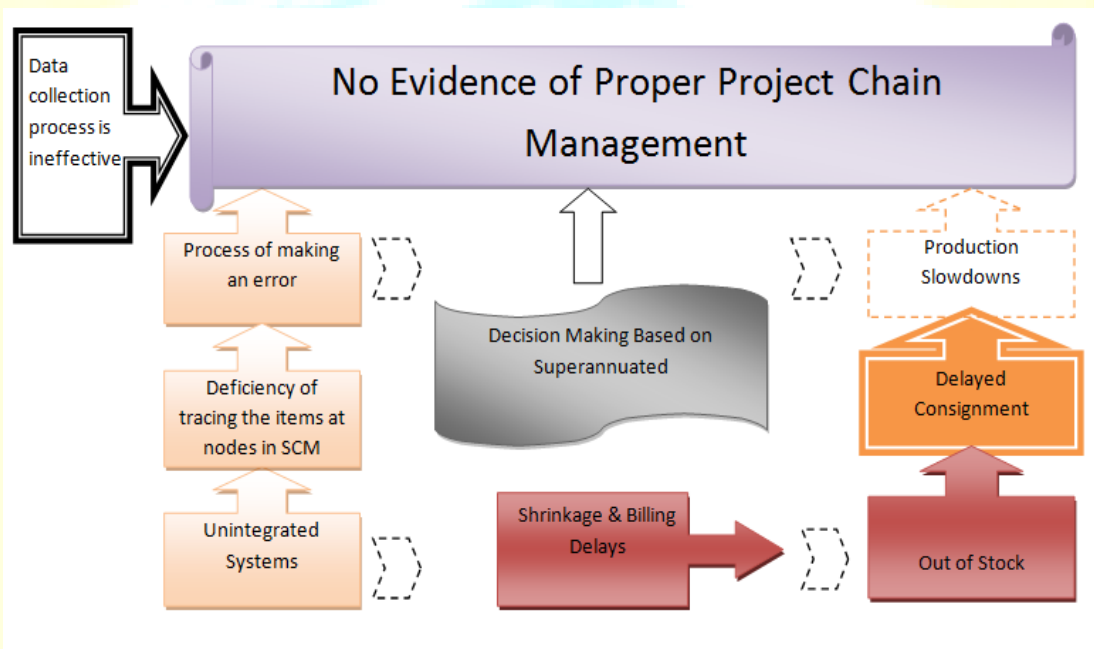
Data collection process is ineffective

No Evidence of Proper Project Chain Management

Process of making an error

Deficiency of tracing the items at nodes in SCM

Unintegrated Systems

Decision Making Based on Superannuated

Shrinkage & Billing Delays

Production Slowdowns

Delayed Consignment

Out of Stock